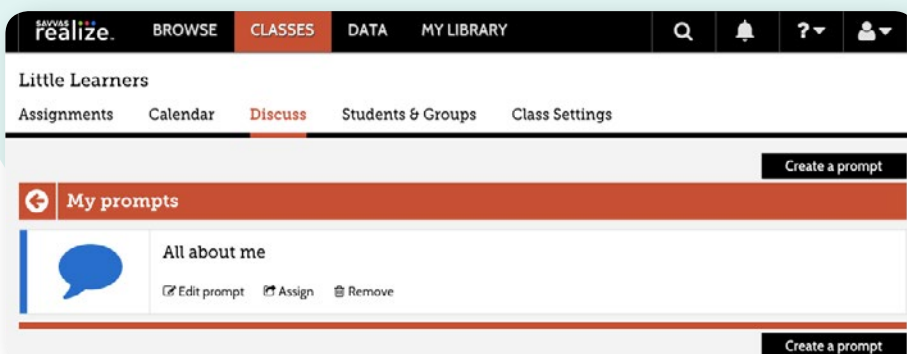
SAVVAS realize. BROWSE CLASSES DATA MY LIBRARY ?

Little Learners

Assignments Calendar Discuss Students & Groups Class Settings

Create a prompt

My prompts

All about me

Edit prompt Assign Remove

Create a prompt